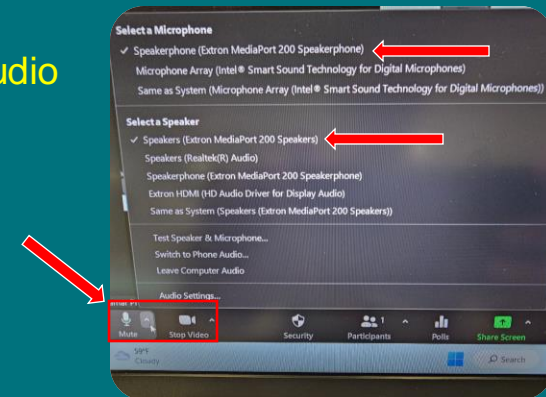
udio

Select a Microphone
✓ Speakerphone (Extron MediaPort 200 Speakerphone)
Microphone Array (Intel® Smart Sound Technology for Digital Microphones)
Same as System (Microphone Array (Intel® Smart Sound Technology for Digital Microphones))

Select a Speaker
✓ Speakers (Extron MediaPort 200 Speakers)
Speakers (Realtek(R) Audio)
Speakerphone (Extron MediaPort 200 Speakerphone)
Extron HDMI (HD Audio Driver for Display Audio)
Same as System (Speakers (Extron MediaPort 200 Speakers))

Test Speaker & Microphone...
Switch to Phone Audio...
Leave Computer Audio

Audio Settings...

Mute
Stop Video
Security
1
Participants
Polls
Share Screen

59°F
Cloudy

Search